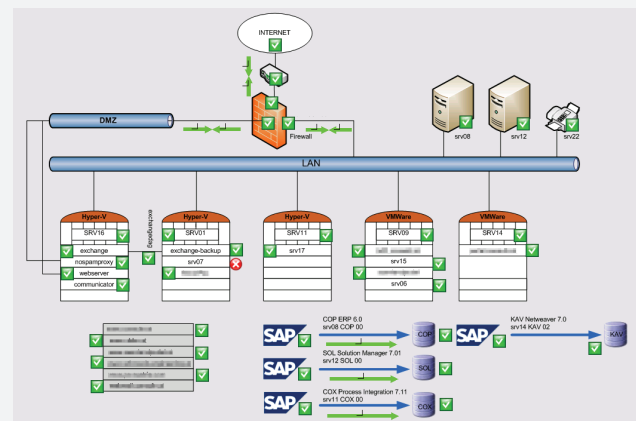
INTERNET

DMZ

Firewall

LAN

srv08

srv12

srv22

Hyper-V
SRV16
exchange
nospamproxy
webserver
communicator

exchangedag

Hyper-V
SRV01
exchange-backup
srv07
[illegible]

Hyper-V
SRV11
srv17

VMWare
SRV09
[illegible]
srv15
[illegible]
srv06

VMWare
SRV14
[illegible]

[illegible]
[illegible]
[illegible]
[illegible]
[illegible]
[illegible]

SAP
COP ERP 6.0
srv08 COP 00
COP

SAP
KAV Netweaver 7.0
srv14 KAV 02
KAV

SAP
SOL Solution Manager 7.01
srv12 SOL 00
SOL

SAP
COX Process Integration 7.11
srv11 COX 00
COX